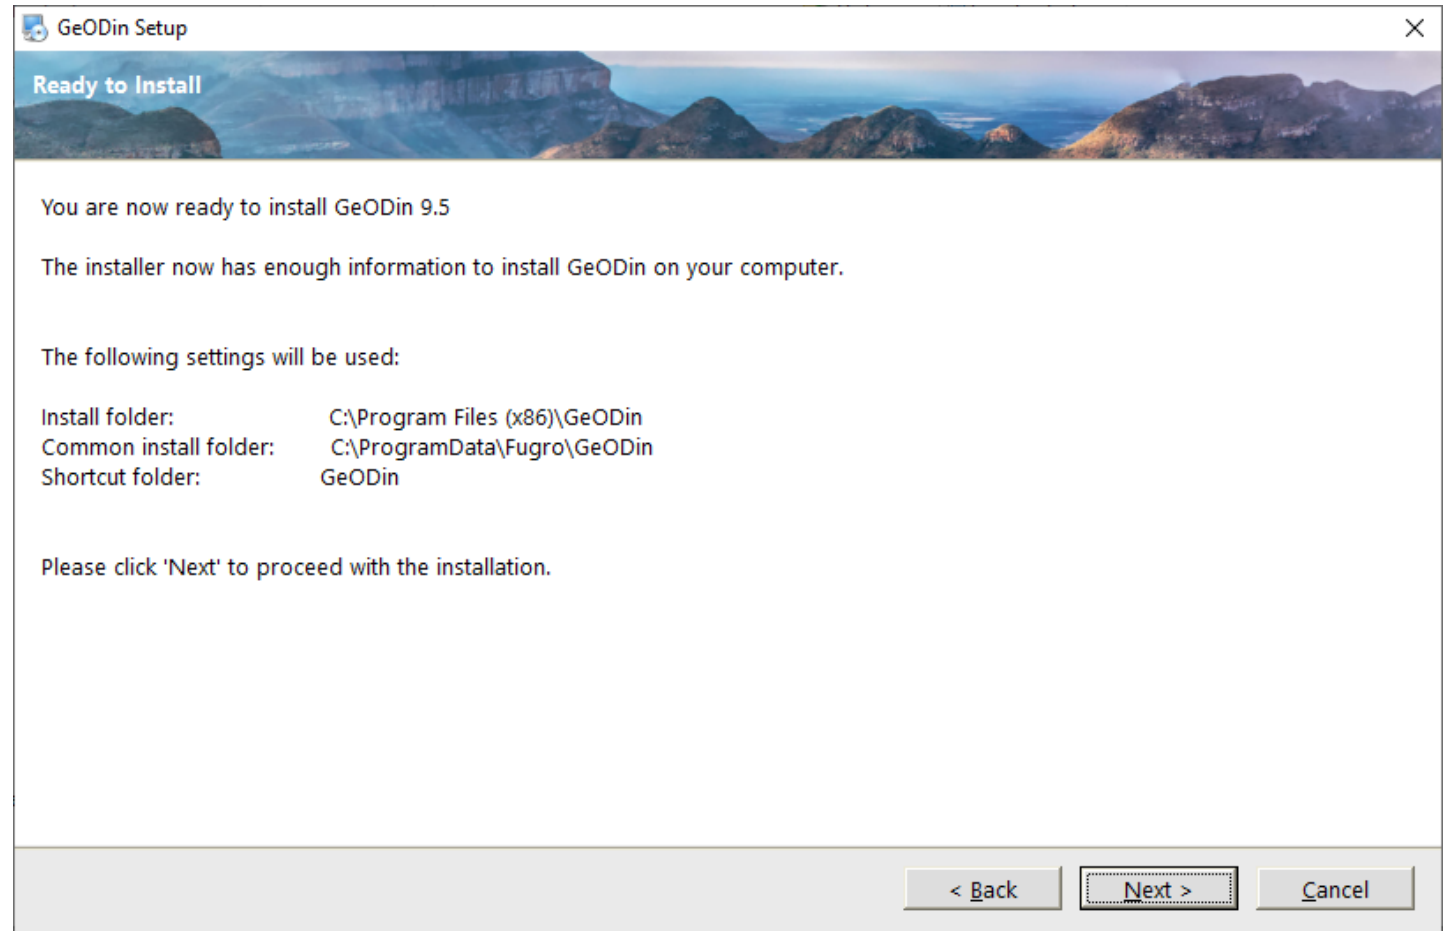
GeODin Setup

Ready to Install

You are now ready to install GeODin 9.5

The installer now has enough information to install GeODin on your computer.

The following settings will be used:

Install folder: C:\Program Files (x86)\GeODin
Common install folder: C:\ProgramData\Fugro\GeODin
Shortcut folder: GeODin

Please click 'Next' to proceed with the installation.

< Back
Next >
Cancel